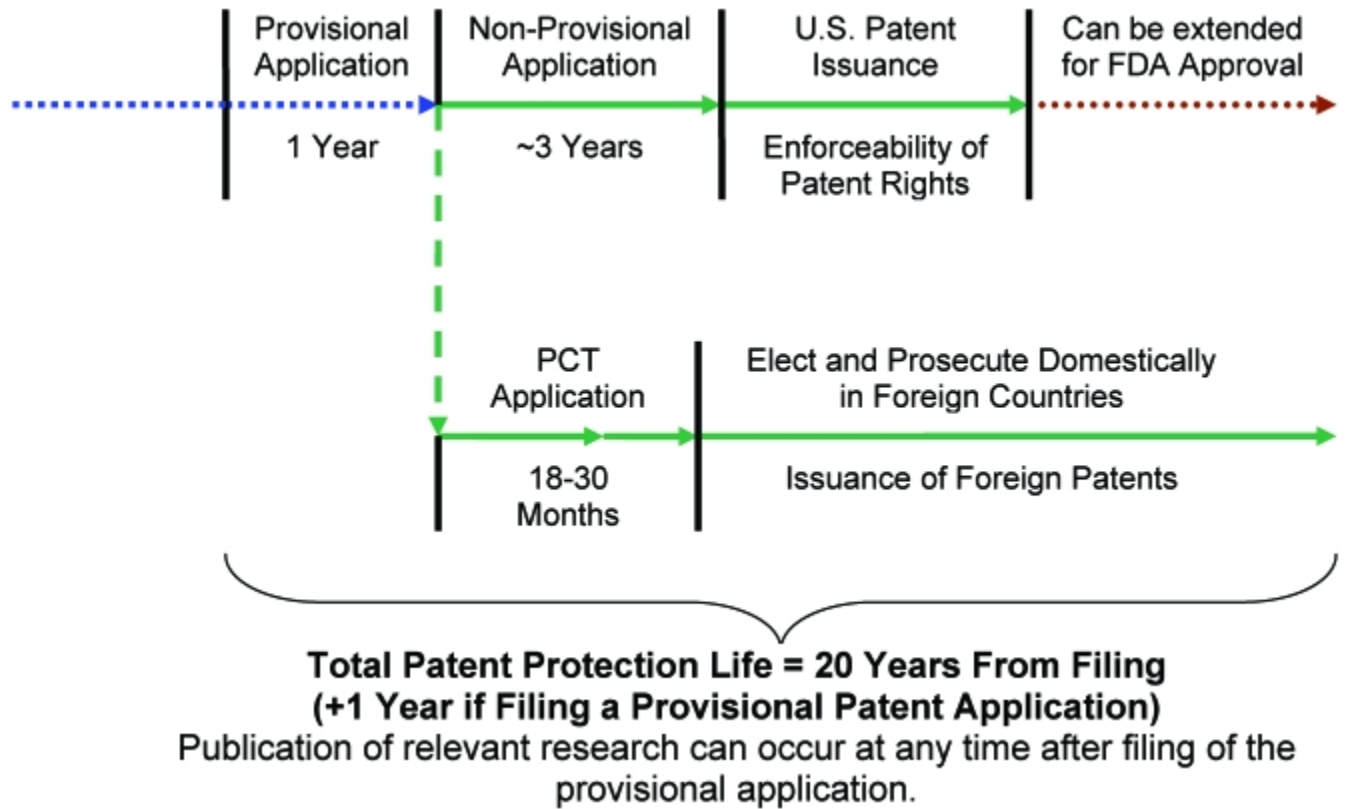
Provisional Application

1 Year

Non-Provisional Application

~3 Years

U.S. Patent Issuance

Enforceability of Patent Rights

Can be extended for FDA Approval

PCT Application

18-30 Months

Elect and Prosecute Domestically in Foreign Countries

Issuance of Foreign Patents

**Total Patent Protection Life = 20 Years From Filing (+1 Year if Filing a Provisional Patent Application)**

Publication of relevant research can occur at any time after filing of the provisional application.